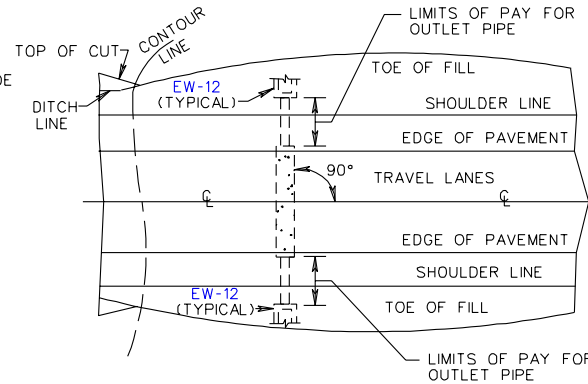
LIMITS OF PAY FOR OUTLET PIPE

DE

TOP OF CUT

CONTOUR LINE

DITCH LINE

EW-12 (TYPICAL)

TOE OF FILL

SHOULDER LINE

EDGE OF PAVEMENT

90°

TRAVEL LANES

℄

℄

EDGE OF PAVEMENT

SHOULDER LINE

EW-12 (TYPICAL)

TOE OF FILL

LIMITS OF PAY FOR OUTLET PIPE